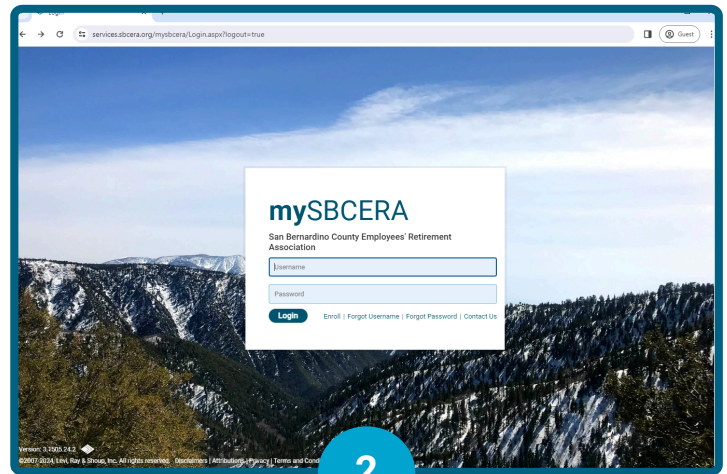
Login

services.sbcera.org/mysbcera/Login.aspx?logout=true

Guest

mySBCERA

San Bernardino County Employees' Retirement Association

Username

Password

Login

Enroll | Forgot Username | Forgot Password | Contact Us

Version: 3.1505.24.2

©2007-2024, Levi, Ray & Shoup, Inc. All rights reserved. Disclaimers | Attributions | Privacy | Terms and Cond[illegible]

2